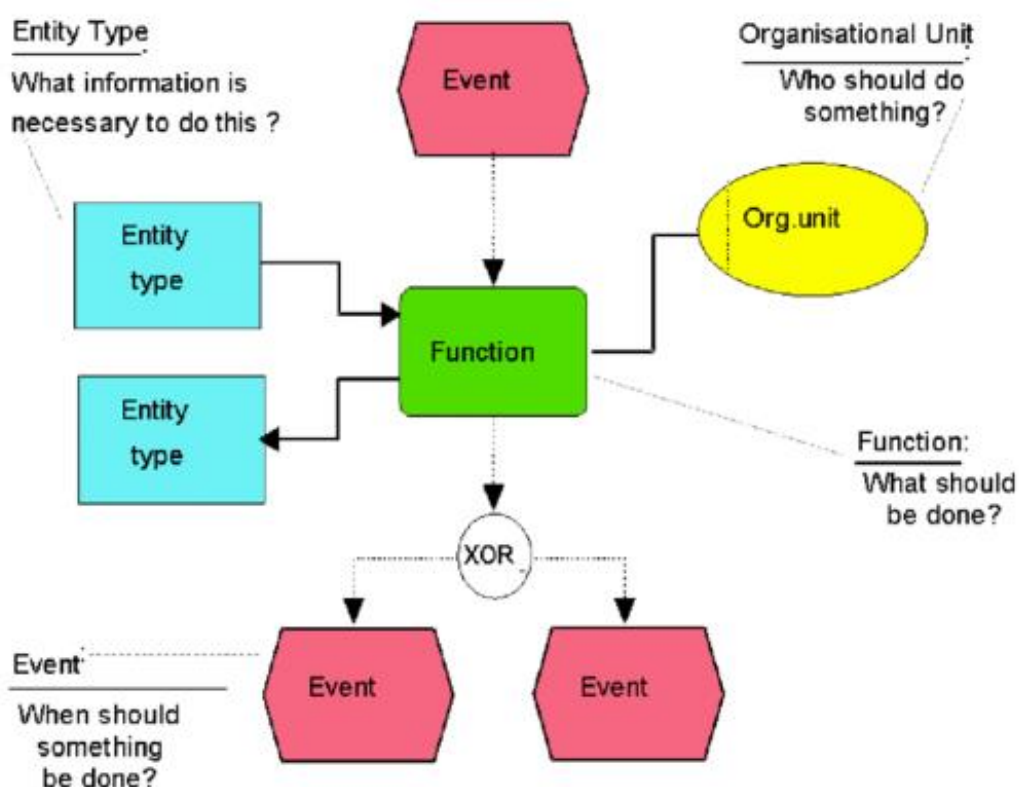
Entity Type
What information is necessary to do this ?

Event

Organisational Unit
Who should do something?

Entity type

Org.unit

Function

Entity type

Function:
What should be done?

XOR

Event
When should something be done?

Event

Event